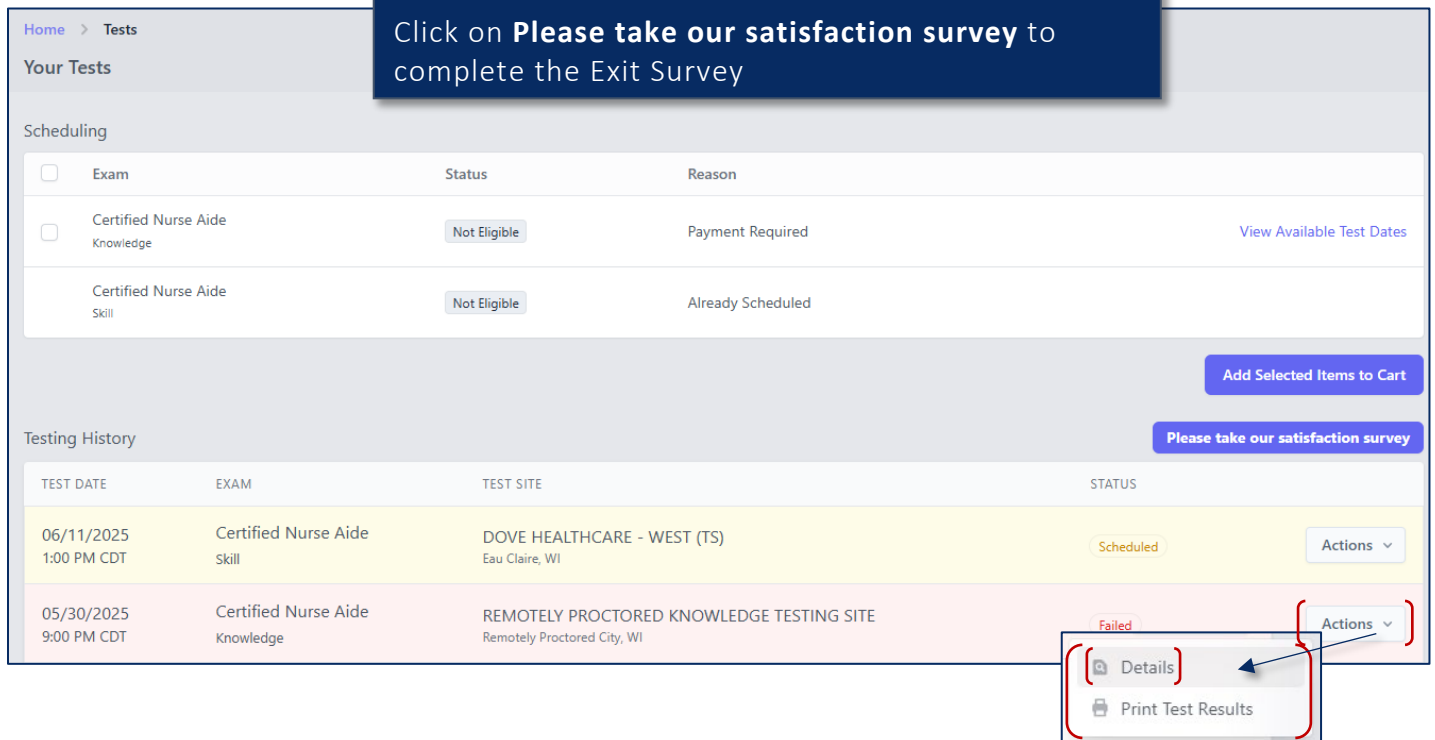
Home > Tests

Your Tests

Click on **Please take our satisfaction survey** to complete the Exit Survey

Scheduling

| Exam | Status | Reason | |
|---|---|---|---|
| Certified Nurse Aide Knowledge | Not Eligible | Payment Required | View Available Test Dates |
| Certified Nurse Aide Skill | Not Eligible | Already Scheduled | |

Add Selected Items to Cart

Testing History

Please take our satisfaction survey

| TEST DATE | EXAM | TEST SITE | STATUS | |
|---|---|---|---|---|
| 06/11/2025 1:00 PM CDT | Certified Nurse Aide Skill | DOVE HEALTHCARE - WEST (TS) Eau Claire, WI | Scheduled | Actions |
| 05/30/2025 9:00 PM CDT | Certified Nurse Aide Knowledge | REMOTELY PROCTORED KNOWLEDGE TESTING SITE Remotely Proctored City, WI | Failed | Actions |

Details

Print Test Results